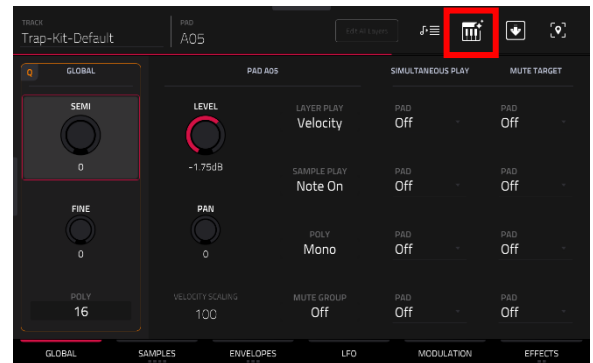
TRACK
Trap-Kit-Default

PAD
A05

Edit All Layers

Q GLOBAL

SEMI
0

FINE
0

POLY
16

PAD A05

LEVEL
-1.75dB

PAN
0

VELOCITY SCALING
100

LAYER PLAY
Velocity

SAMPLE PLAY
Note On

POLY
Mono

MUTE GROUP
Off

SIMULTANEOUS PLAY

PAD
Off

PAD
Off

PAD
Off

PAD
Off

MUTE TARGET

PAD
Off

PAD
Off

PAD
Off

PAD
Off

GLOBAL | SAMPLES | ENVELOPES | LFO | MODULATION | EFFECTS